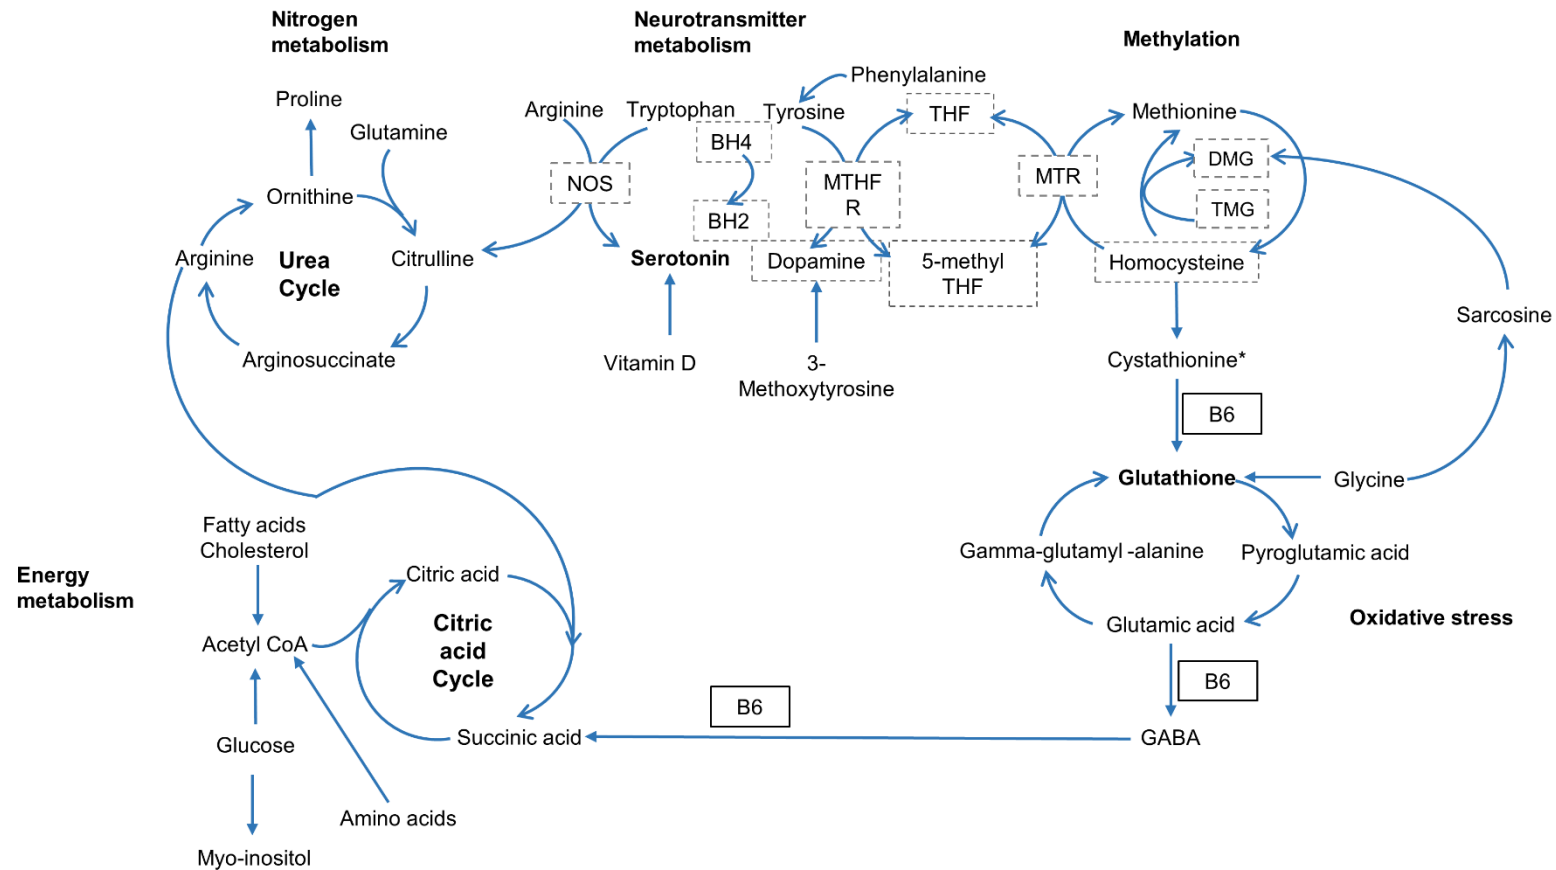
Nitrogen metabolism

Neurotransmitter metabolism

Methylation

Proline

Glutamine

Ornithine

Arginine

Urea Cycle

Citrulline

Arginosuccinate

Arginine

Tryptophan

NOS

BH4

BH2

Serotonin

Vitamin D

Phenylalanine

Tyrosine

THF

MTHF R

Dopamine

5-methyl THF

3-Methoxytyrosine

MTR

Methionine

DMG

TMG

Homocysteine

Cystathionine*

B6

Sarcosine

Glutathione

Glycine

Gamma-glutamyl -alanine

Pyroglutamic acid

Glutamic acid

Oxidative stress

B6

GABA

Energy metabolism

Fatty acids Cholesterol

Acetyl CoA

Citric acid

Citric acid Cycle

Succinic acid

B6

Glucose

Amino acids

Myo-inositol